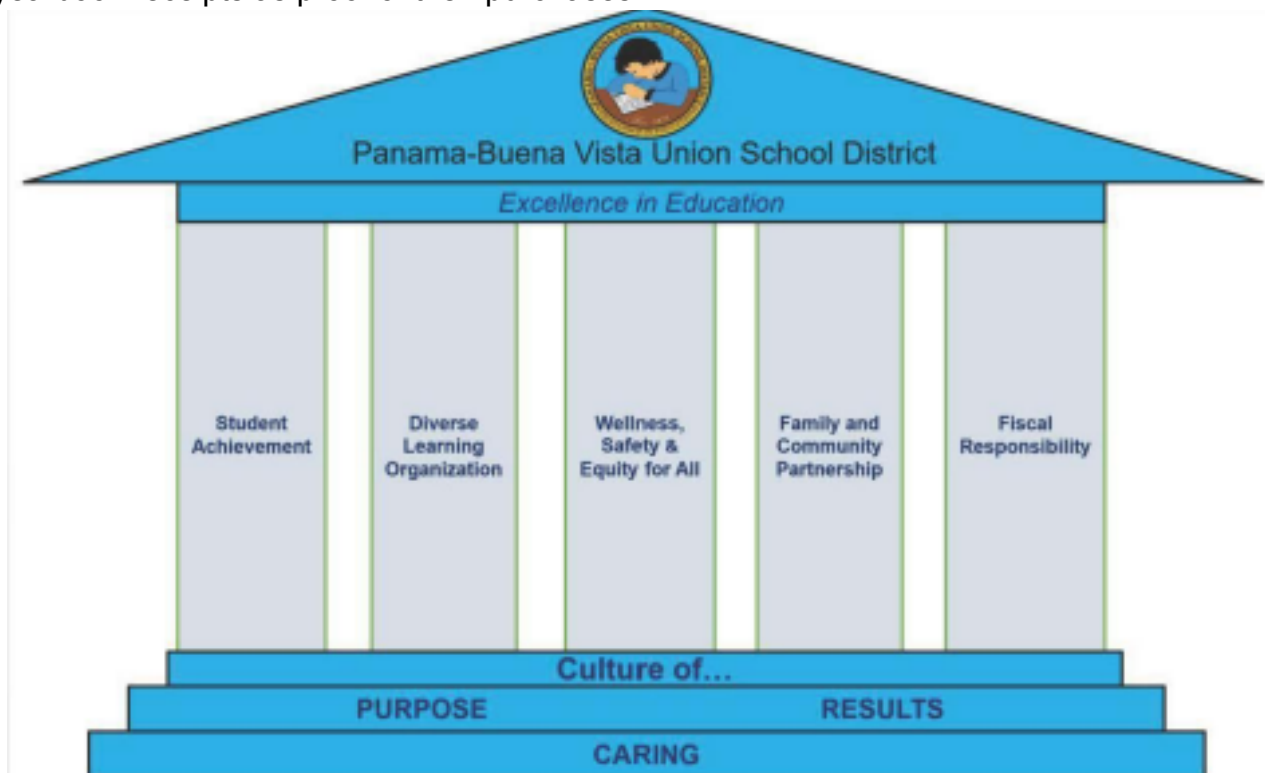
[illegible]

Panama-Buena Vista Union School District

Excellence in Education

Student Achievement

Diverse Learning Organization

Wellness, Safety & Equity for All

Family and Community Partnership

Fiscal Responsibility

Culture of...

PURPOSE

RESULTS

CARING